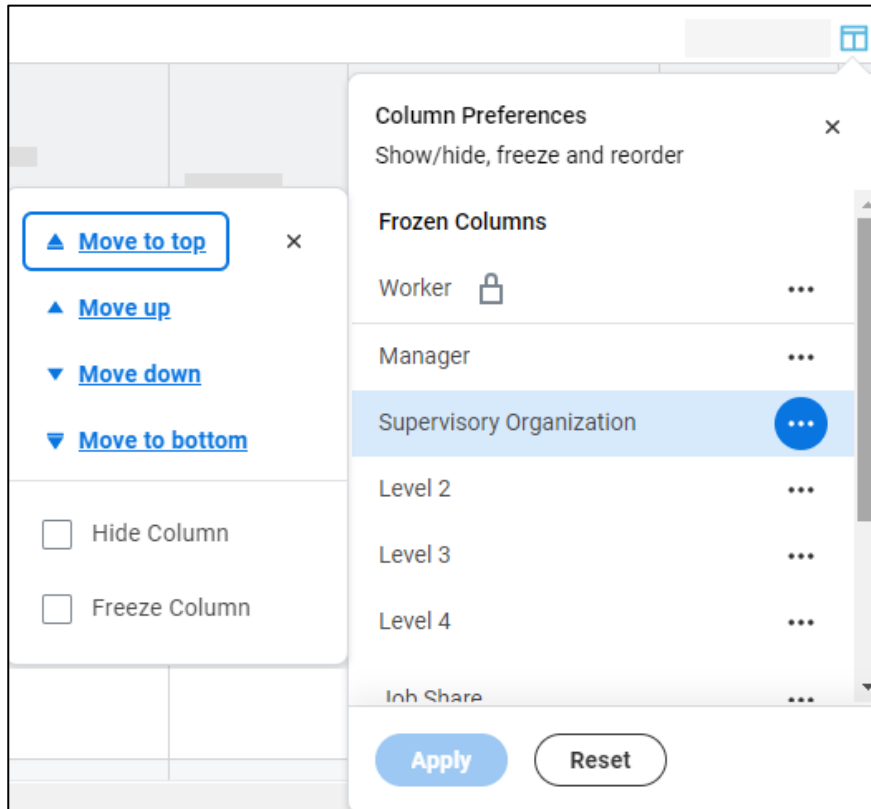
Move to top
×
Move up
Move down
Move to bottom
Hide Column
Freeze Column

Column Preferences
Show/hide, freeze and reorder
×
Frozen Columns
Worker •••
Manager •••
Supervisory Organization •••
Level 2 •••
Level 3 •••
Level 4 •••
Job Share •••
Apply
Reset